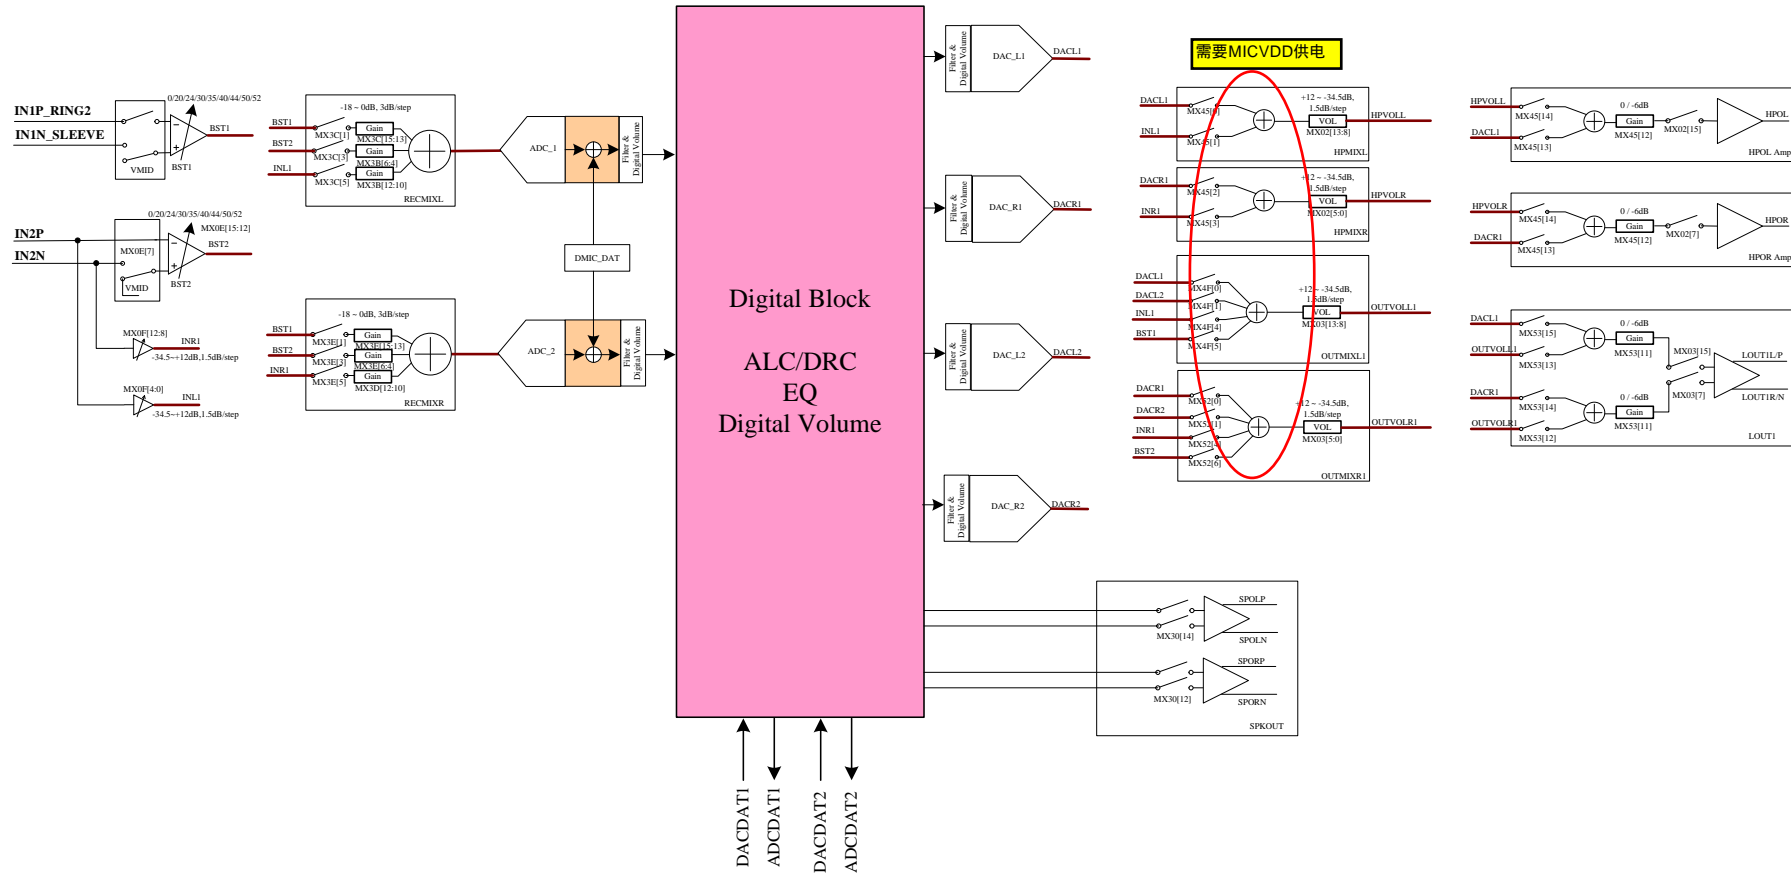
IN1P_RING2
IN1N_SLEEVE
0/20/24/30/35/40/44/50/52
BST1
VMID
BST1
IN2P
IN2N
0/20/24/30/35/40/44/50/52
MX0E[15:12]
MX0E[7]
BST2
VMID
BST2
MX0F[12:8]
INR1
-34.5~+12dB,1.5dB/step
MX0F[4:0]
INL1
-34.5~+12dB,1.5dB/step
-18 ~ 0dB, 3dB/step
BST1
MX3C[1]
Gain
MX3C[15:13]
BST2
MX3C[3]
Gain
MX3B[6:4]
INL1
Gain
MX3C[5]
MX3B[12:10]
RECMIXL
-18 ~ 0dB, 3dB/step
BST1
MX3E[1]
Gain
MX3E[15:13]
BST2
MX3E[3]
Gain
MX3E[6:4]
INR1
Gain
MX3E[5]
MX3D[12:10]
RECMIXR
ADC_1
Filter & Digital Volume
DMIC_DAT
ADC_2
Filter & Digital Volume
Digital Block

ALC/DRC
EQ
Digital Volume
Filter & Digital Volume
DAC_L1
DACL1
Filter & Digital Volume
DAC_R1
DACR1
Filter & Digital Volume
DAC_L2
DACL2
Filter & Digital Volume
DAC_R2
DACR2
需要MICVDD供电
DACL1
MX45[9]
+12 ~ -34.5dB, 1.5dB/step
HPVOLL
VOL
INL1
MX45[1]
MX02[13:8]
HPMIXL
DACR1
MX45[8]
+12 ~ -34.5dB, 1.5dB/step
HPVOLR
VOL
INR1
MX45[3]
MX02[5:0]
HPMIXR
DACL1
MX4F[0]
+12 ~ -34.5dB, 1.5dB/step
DACL2
MX4F[7]
OUTVOLL1
INL1
MX4F[4]
VOL
MX03[13:8]
BST1
MX4F[5]
OUTMIXL1
DACR1
MX52[0]
+12 ~ -34.5dB, 1.5dB/step
DACR2
MX52[1]
OUTVOLR1
INR1
MX52[4]
VOL
MX03[5:0]
BST2
MX52[6]
OUTMIXR1
HPVOLL
MX45[14]
0 / -6dB
Gain
MX02[15]
HPOL
DACL1
MX45[13]
MX45[12]
HPOL Amp
HPVOLR
MX45[14]
0 / -6dB
Gain
MX02[7]
HPOR
DACR1
MX45[13]
MX45[12]
HPOR Amp
DACL1
MX53[15]
0 / -6dB
Gain
MX03[15]
LOUT1L/P
OUTVOLL1
MX53[13]
MX53[11]
MX03[7]
LOUT1R/N
DACR1
MX53[14]
0 / -6dB
Gain
OUTVOLR1
MX53[12]
MX53[11]
LOUT1
SPOLP
MX30[14]
SPOLN
SPORP
MX30[12]
SPORN
SPKOUT
DACDAT1
ADCDAT1
DACDAT2
ADCDAT2